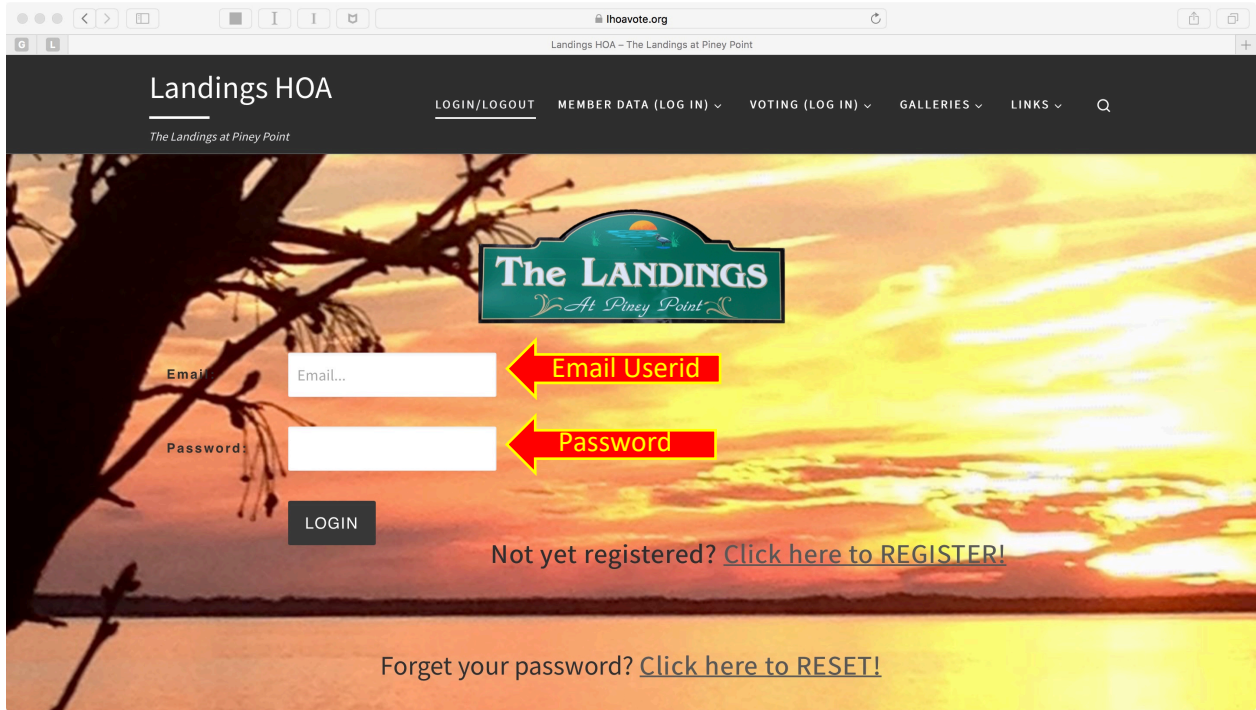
lhoavote.org

Landings HOA – The Landings at Piney Point

Landings HOA

The Landings at Piney Point

LOGIN/LOGOUT MEMBER DATA (LOG IN) VOTING (LOG IN) GALLERIES LINKS

The LANDINGS
At Piney Point

Email: Email...

Email Userid

Password:

Password

LOGIN

Not yet registered? Click here to REGISTER!

Forget your password? Click here to RESET!